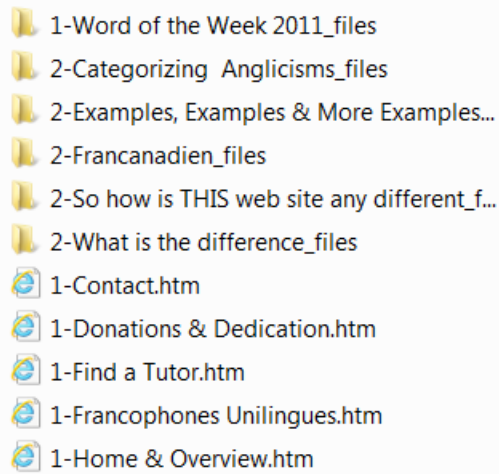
1-Word of the Week 2011_files
2-Categorizing  Anglicisms_files
2-Examples, Examples & More Examples...
2-Francanadien_files
2-So how is THIS web site any different_f...
2-What is the difference_files
1-Contact.htm
1-Donations & Dedication.htm
1-Find a Tutor.htm
1-Francophones Unilingues.htm
1-Home & Overview.htm